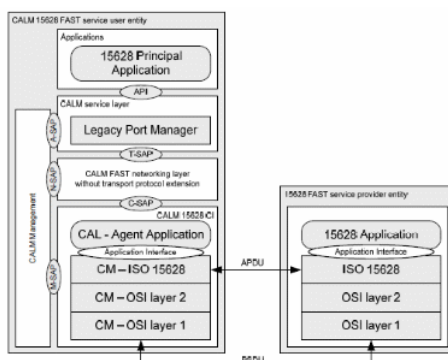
CALM 15628 FAST service user entity

Applications

15628 Principal Application

API

CALM service layer

A-SAP

Legacy Port Manager

T-SAP

N-SAP

CALM FAST networking layer without transport protocol extension

C-SAP

CALM Management

CALM 15628-CI

CAL - Agent Application

Application Interface

M-SAP

CM – ISO 15628

CM – OSI layer 2

CM – OSI layer 1

APDU

15628 FAST service provider entity

15628 Application

Application Interface

ISO 15628

OSI layer 2

OSI layer 1

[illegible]